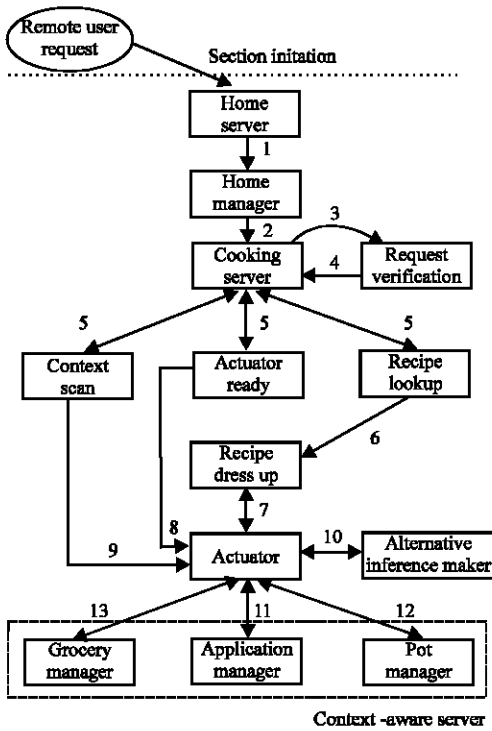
Remote user request

Section initation

Home server

1

Home manager

2

3

Cooking server

4

Request verification

5

5

5

Context scan

Actuator ready

Recipe lookup

6

Recipe dress up

7

8

9

Actuator

10

Alternative inference maker

13

11

12

Grocery manager

Application manager

Pot manager

Context -aware server